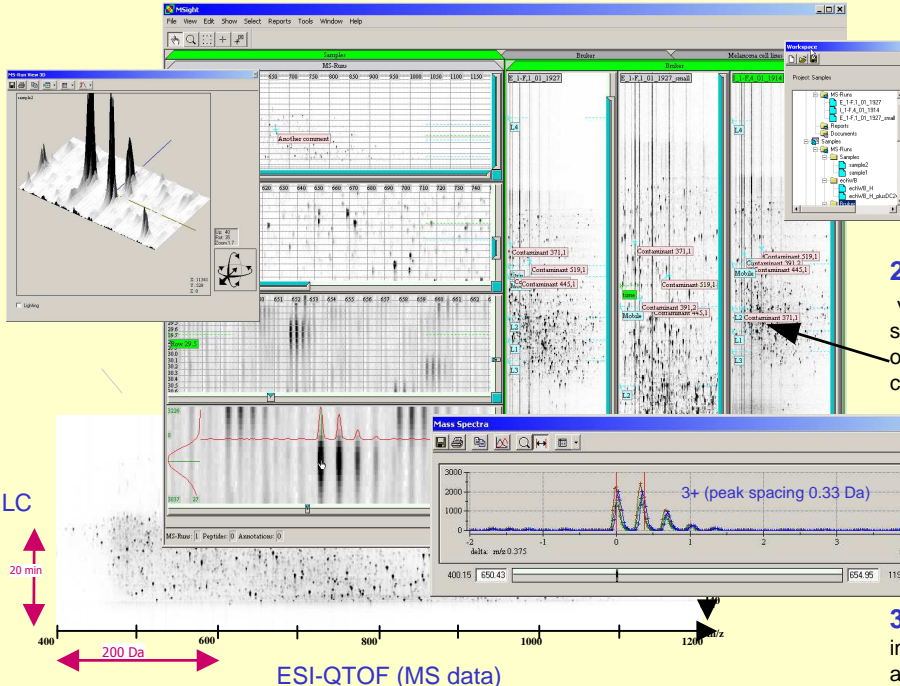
MSight

File View Edit Show Select Reports Tools Window Help

Samples | Bruker | Melanoma cell lines

MS-Runs | Bruker

E_1-F_1_01_1927 | E_1-F_1_01_1927_small | E_1-F_1_01_1914

Workspace

Project: Samples

MS Runs
E_1-F_1_01_1927
I_1-F_4_01_1914
E_1-F_1_01_1927_small
Reports
Documents
Samples
MS-Runs
Samples
sample2
sample1
echWB
echWB_H
echWB_H_plusDC2-

MS Run View 3D

sample2

Lighting

Another comment

Row 29.5

Contaminant 371,1
Contaminant 519,1
Contaminant 445,1
Contaminant 391,2

L1 L2 L3 L4

Mobile

MS-Runs: 1 Peptides: 0 Annotations: 0

Mass Spectra

3+ (peak spacing 0.33 Da)

delta: m/z 0.375

400:15 650.43 654.95 119

2
v
s
o
c

3
in
a

LC

20 min

200 Da

400 600 800 1000 1200 m/z

ESI-QTOF (MS data)